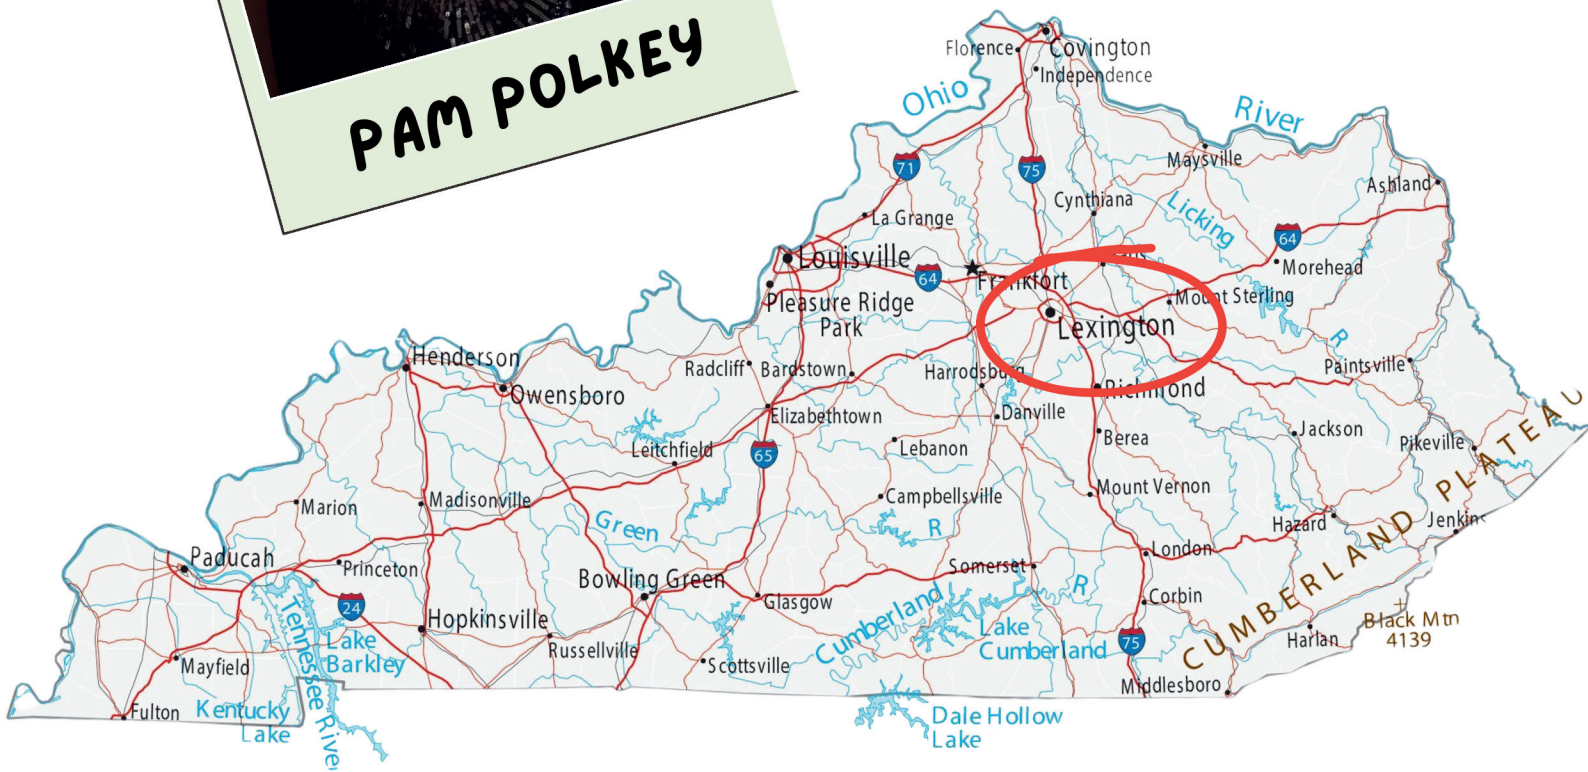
PAM POLKEY

Florence Covington Independence
Ohio River
71 75
Maysville
Ashland
Cynthiana
Licking
La Grange
64
Louisville
64 Frankfort
Morehead
Mount Sterling
Pleasure Ridge Park
Lexington
R
Paintsville
Henderson
Owensboro
Radcliff Bardstown
Harrodsburg
Richmond
Elizabethtown
Danville
Jackson
Pikeville
Leitchfield
65
Lebanon
Berea
CUMBERLAND PLATEAU
Marion
Madisonville
Campbellsville
Mount Vernon
Green
R
Hazard
Jenkins
Paducah
Princeton
London
Somerset
Bowling Green
R
24
Glasgow
Corbin
Hopkinsville
Lake Barkley
Cumberland
Lake Cumberland
Black Mtn 4139
Harlan
Tennessee River
Mayfield
Russellville
Scottsville
75
Middlesboro
Fulton
Kentucky Lake
Dale Hollow Lake